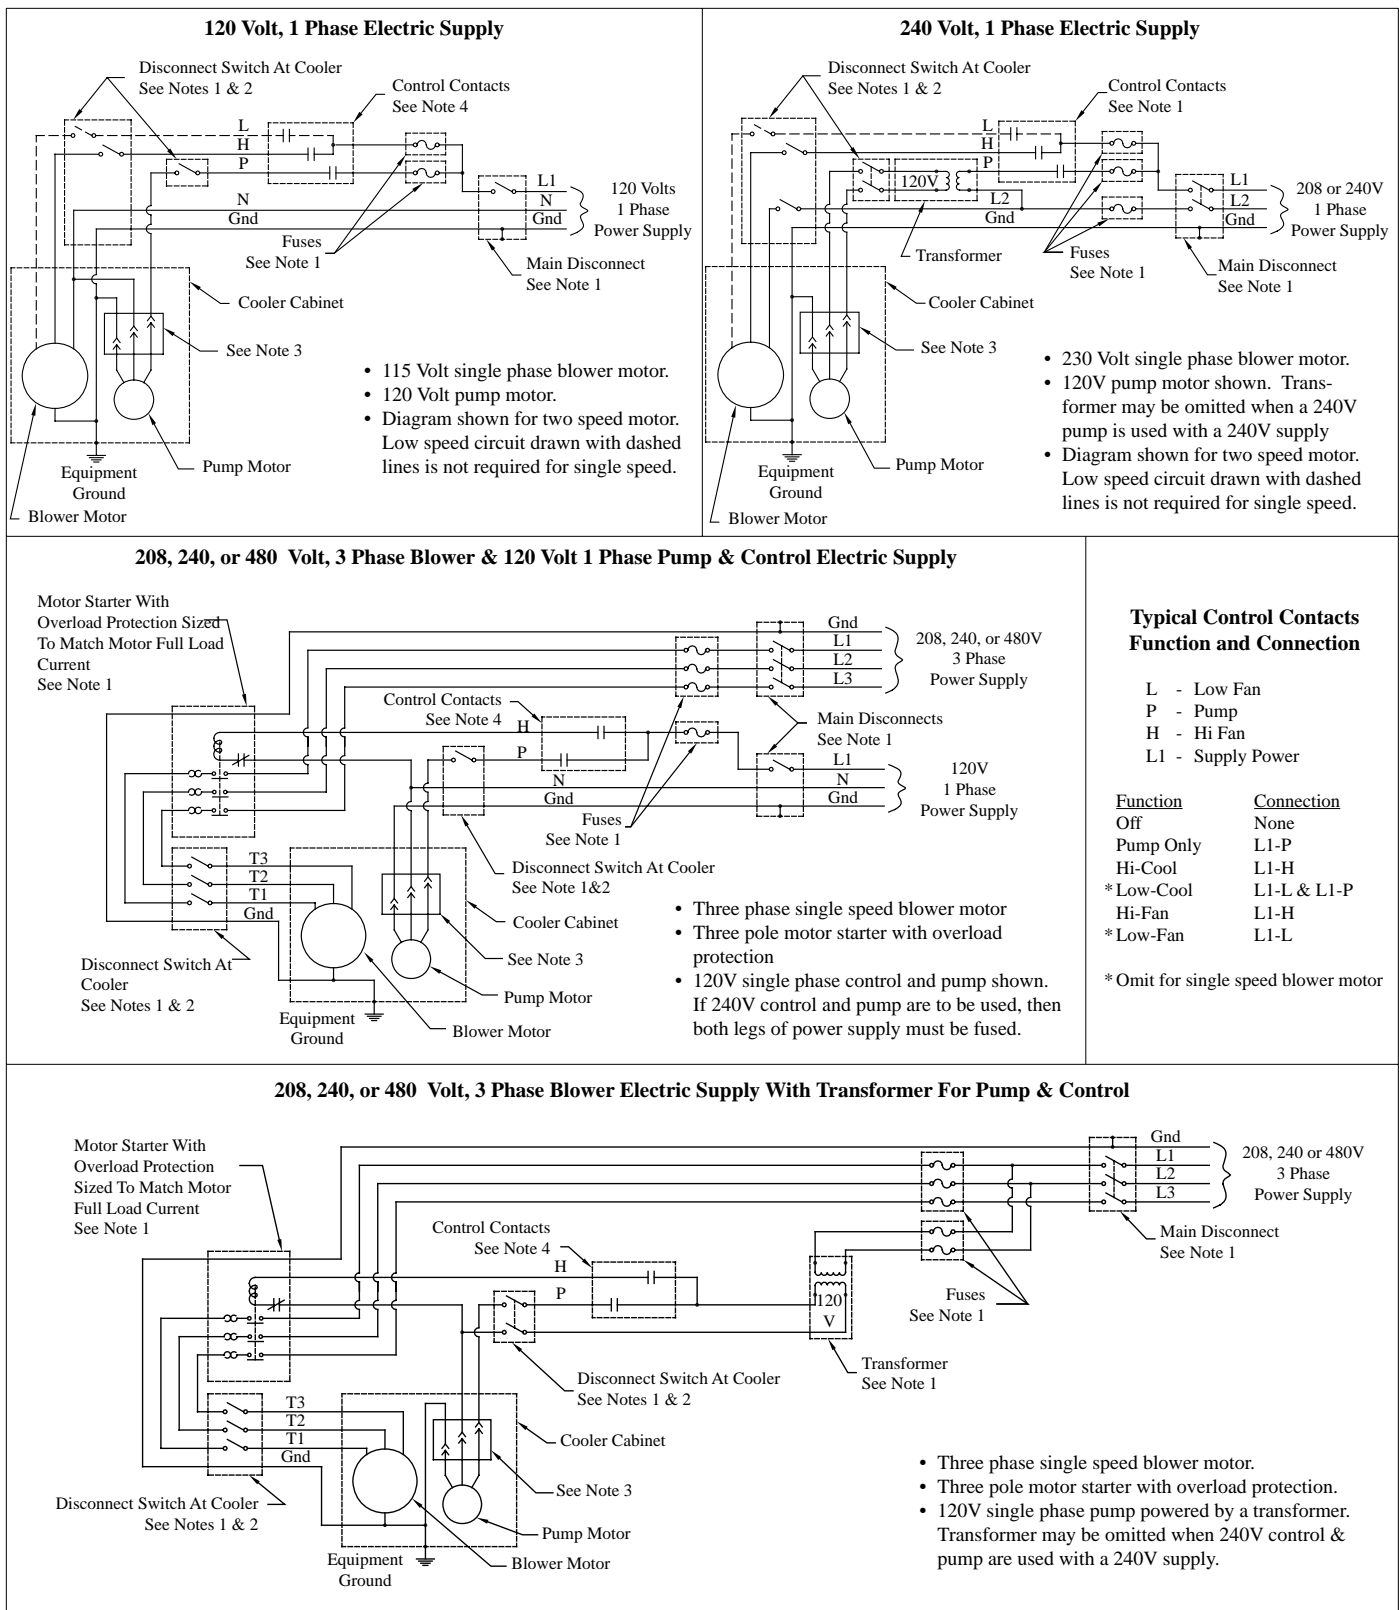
120 Volt, 1 Phase Electric Supply

Disconnect Switch At Cooler
See Notes 1 & 2

Control Contacts
See Note 4

L
H
P
N
Gnd

L1
N
Gnd

120 Volts
1 Phase
Power Supply

Fuses
See Note 1

Main Disconnect
See Note 1

Cooler Cabinet

See Note 3

• 115 Volt single phase blower motor.
• 120 Volt pump motor.
• Diagram shown for two speed motor. Low speed circuit drawn with dashed lines is not required for single speed.

Equipment Ground

Pump Motor

Blower Motor

240 Volt, 1 Phase Electric Supply

Disconnect Switch At Cooler
See Notes 1 & 2

Control Contacts
See Note 1

L
H
P
120V
L2
Gnd

L1
L2
Gnd

208 or 240V
1 Phase
Power Supply

Transformer

Fuses
See Note 1

Main Disconnect
See Note 1

Cooler Cabinet

See Note 3

• 230 Volt single phase blower motor.
• 120V pump motor shown. Transformer may be omitted when a 240V pump is used with a 240V supply
• Diagram shown for two speed motor. Low speed circuit drawn with dashed lines is not required for single speed.

Equipment Ground

Pump Motor

Blower Motor

208, 240, or 480 Volt, 3 Phase Blower & 120 Volt 1 Phase Pump & Control Electric Supply

Motor Starter With Overload Protection Sized To Match Motor Full Load Current
See Note 1

Gnd
L1
L2
L3

208, 240, or 480V
3 Phase
Power Supply

Control Contacts
See Note 4

H
P
N
Gnd

Main Disconnects
See Note 1

L1
N
Gnd

120V
1 Phase
Power Supply

Fuses
See Note 1

T3
T2
T1
Gnd

Disconnect Switch At Cooler
See Note 1&2

Cooler Cabinet

See Note 3

Pump Motor

Blower Motor

Disconnect Switch At Cooler
See Notes 1 & 2

Equipment Ground

• Three phase single speed blower motor
• Three pole motor starter with overload protection
• 120V single phase control and pump shown. If 240V control and pump are to be used, then both legs of power supply must be fused.

Typical Control Contacts Function and Connection

L - Low Fan
P - Pump
H - Hi Fan
L1 - Supply Power

| Function | Connection |
|---|---|
| Off | None |
| Pump Only | L1-P |
| Hi-Cool | L1-H |
| *Low-Cool | L1-L & L1-P |
| Hi-Fan | L1-H |
| *Low-Fan | L1-L |

*Omit for single speed blower motor

208, 240, or 480 Volt, 3 Phase Blower Electric Supply With Transformer For Pump & Control

Motor Starter With Overload Protection Sized To Match Motor Full Load Current
See Note 1

Gnd
L1
L2
L3

208, 240 or 480V
3 Phase
Power Supply

Main Disconnect
See Note 1

Control Contacts
See Note 4

H
P

120
V

Fuses
See Note 1

Transformer
See Note 1

Disconnect Switch At Cooler
See Notes 1 & 2

T3
T2
T1
Gnd

Cooler Cabinet

See Note 3

Pump Motor

Blower Motor

Disconnect Switch At Cooler
See Notes 1 & 2

Equipment Ground

• Three phase single speed blower motor.
• Three pole motor starter with overload protection.
• 120V single phase pump powered by a transformer. Transformer may be omitted when 240V control & pump are used with a 240V supply.